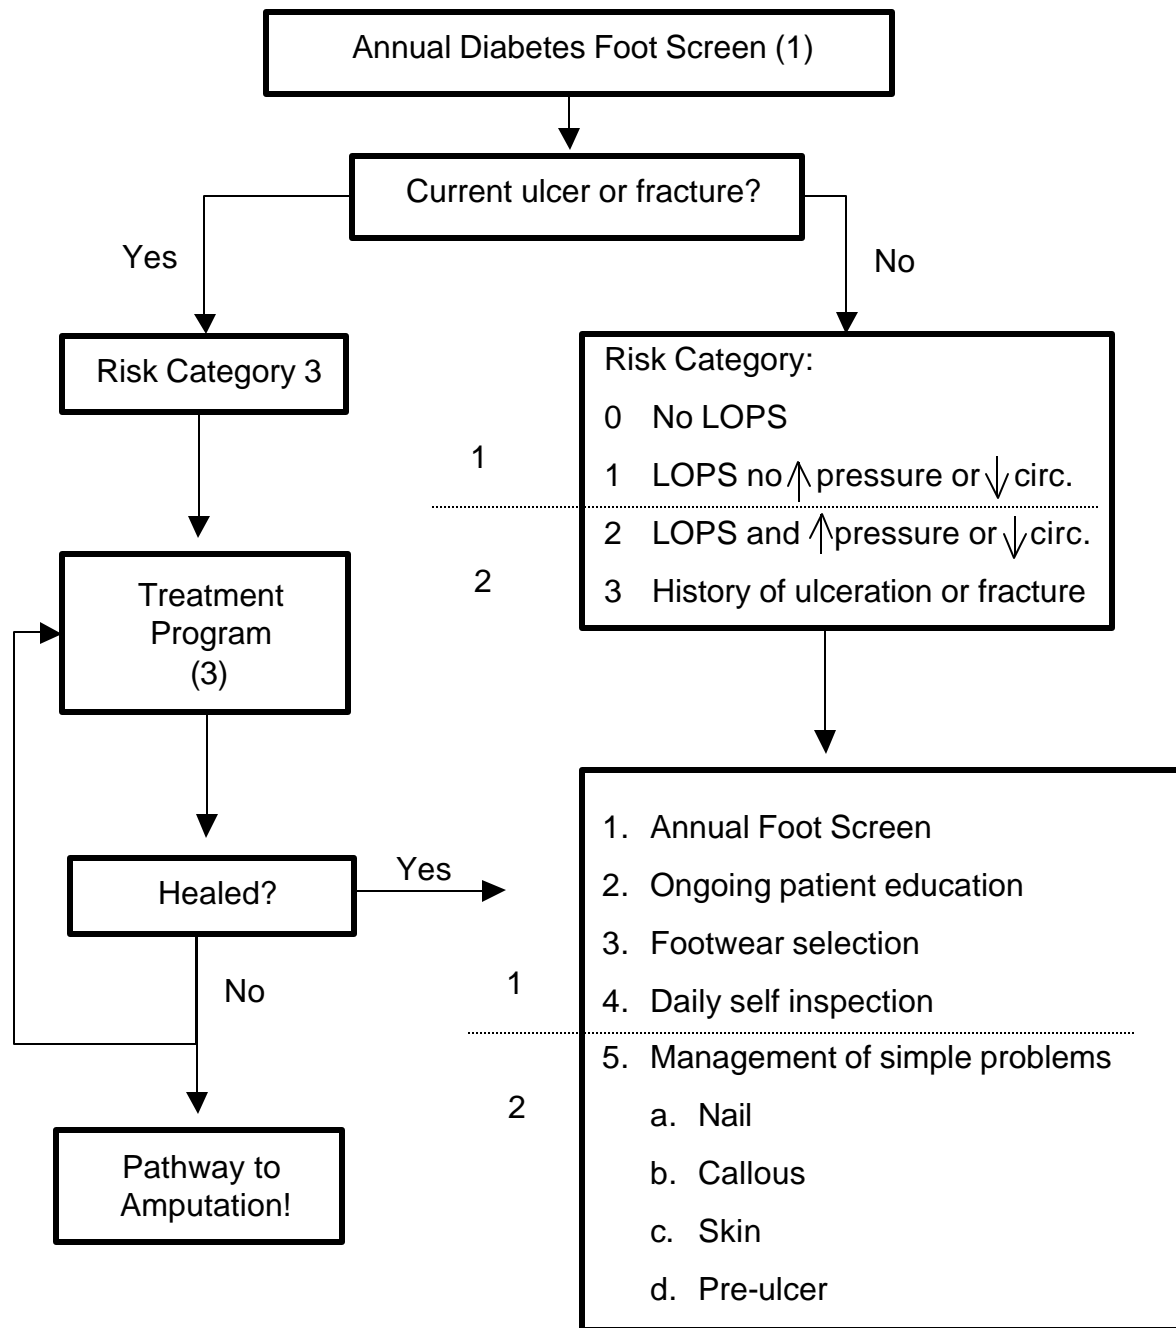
Annual Diabetes Foot Screen (1)

Current ulcer or fracture?

Yes

No

Risk Category 3

Risk Category:

0 No LOPS

1 LOPS no $\uparrow$ pressure or $\downarrow$ circ.

2 LOPS and $\uparrow$ pressure or $\downarrow$ circ.

3 History of ulceration or fracture

1

2

Treatment Program (3)

Healed?

Yes

No

Pathway to Amputation!

1. Annual Foot Screen
2. Ongoing patient education
3. Footwear selection
4. Daily self inspection
5. Management of simple problems
a. Nail
b. Callous
c. Skin
d. Pre-ulcer

1

2